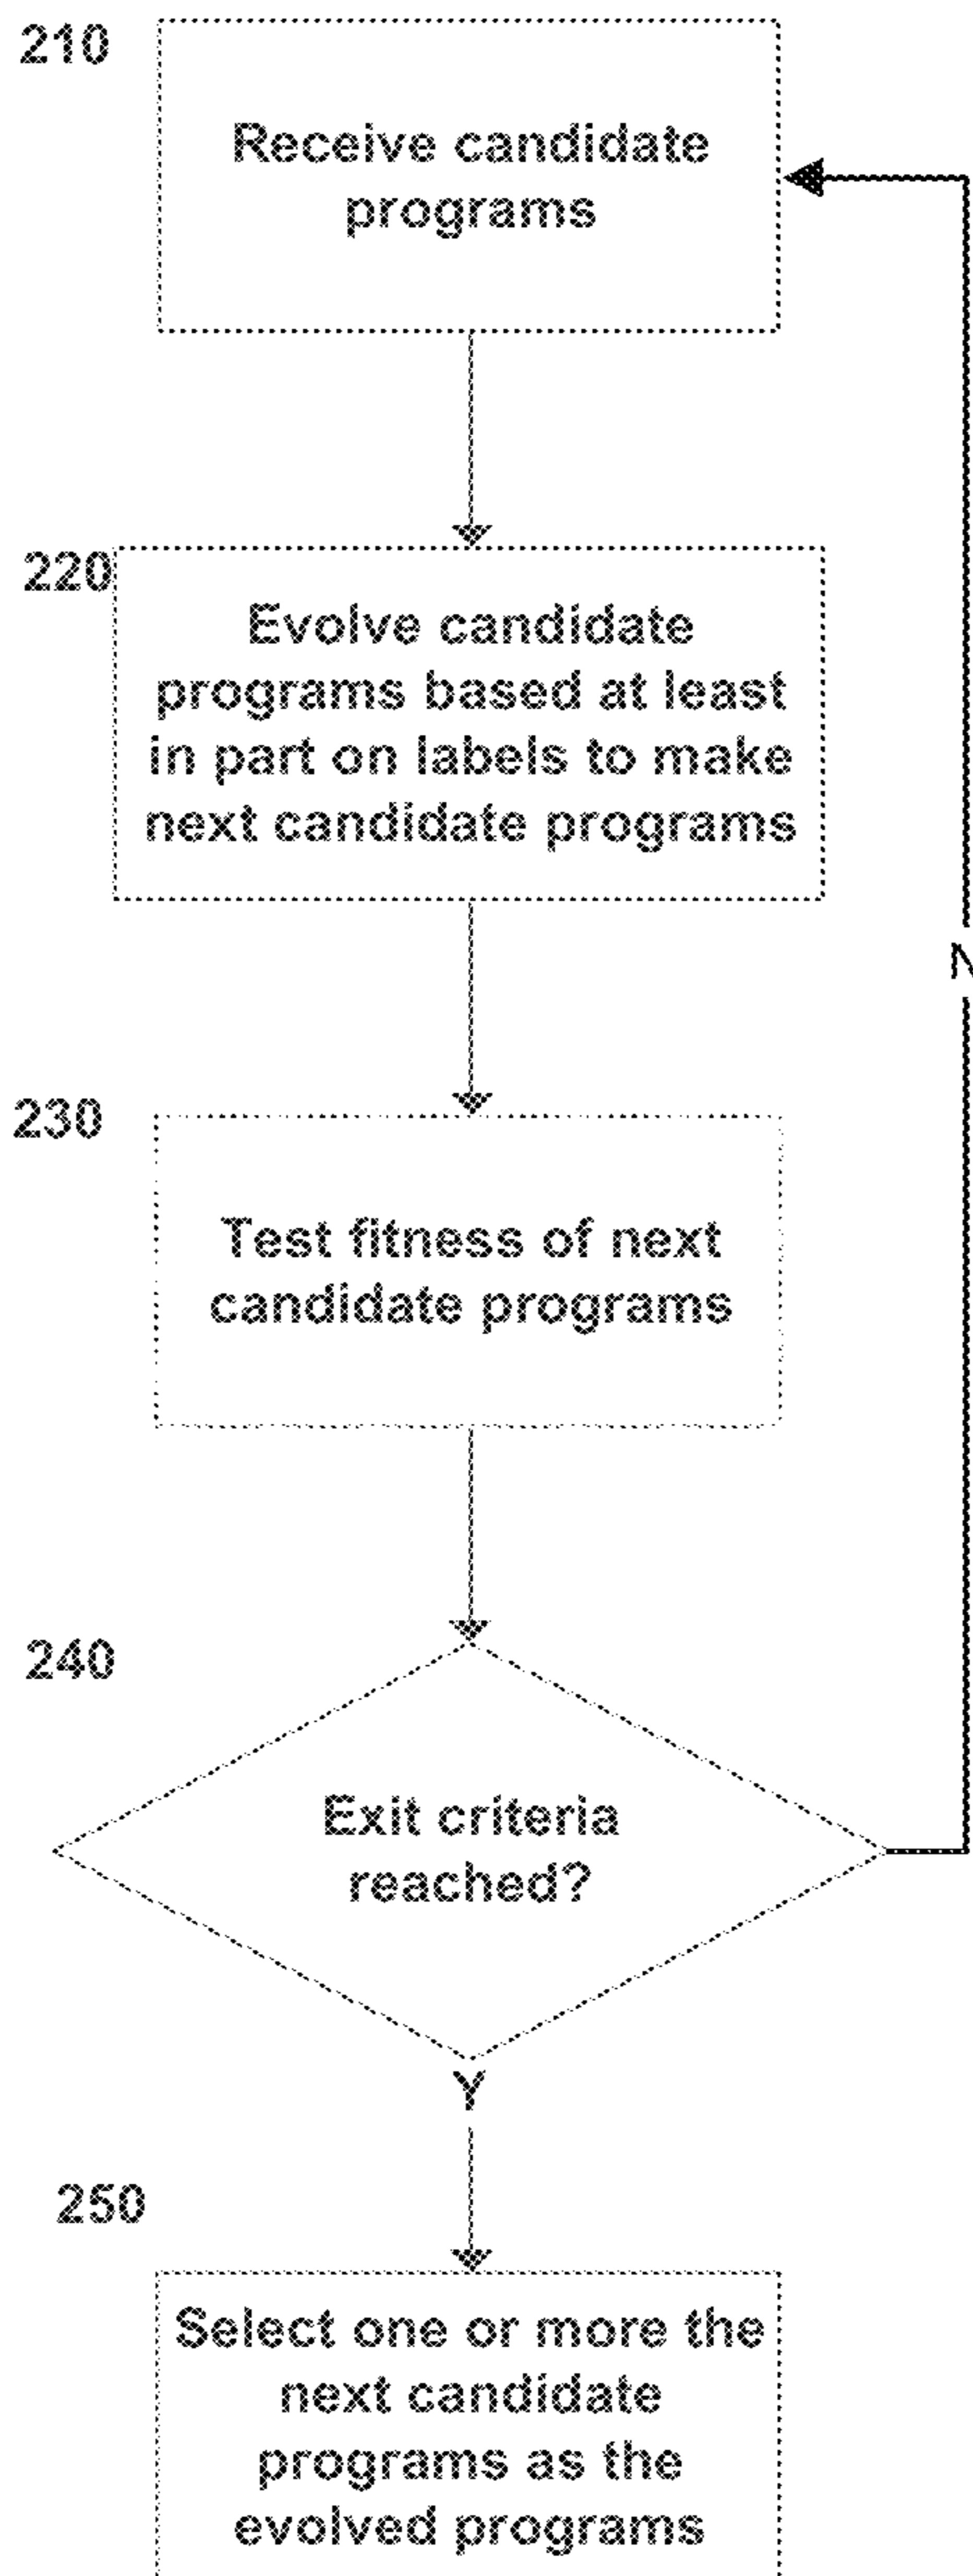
210

Receive candidate programs

220

Evolve candidate programs based at least in part on labels to make next candidate programs

N

230

Test fitness of next candidate programs

240

Exit criteria reached?

Y

250

Select one or more the next candidate programs as the evolved programs